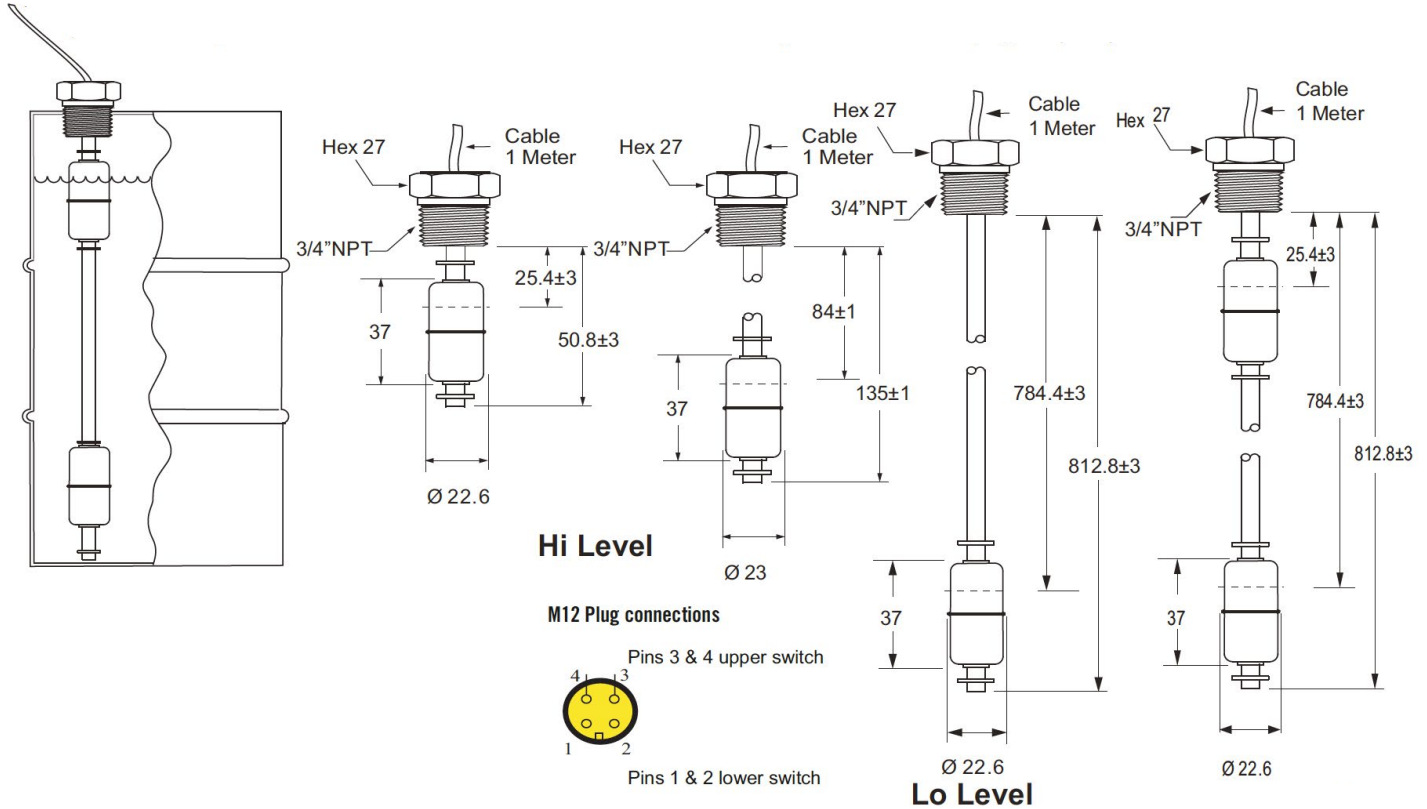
Hex 27
Cable
1 Meter
3/4"NPT
25.4±3
37
50.8±3
Ø 22.6

Hex 27
Cable
1 Meter
3/4"NPT
84±1
37
135±1
Ø 23

Hi Level

M12 Plug connections

Pins 3 & 4 upper switch
4
3
1
2
Pins 1 & 2 lower switch

Hex 27
Cable
1 Meter
3/4"NPT
784.4±3
812.8±3
37
Ø 22.6
Lo Level

Hex 27
Cable
1 Meter
3/4"NPT
25.4±3
784.4±3
812.8±3
37
Ø 22.6